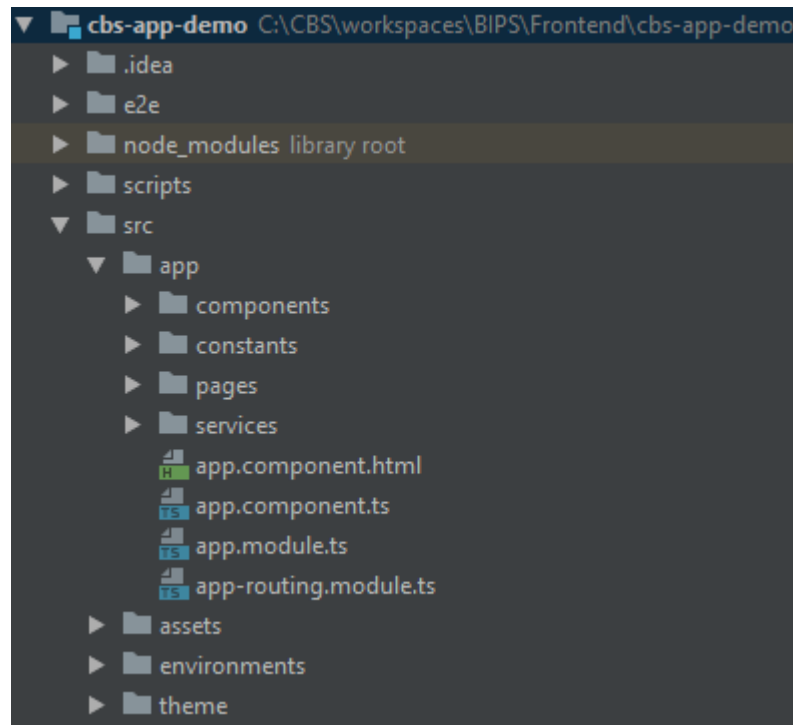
cbs-app-demo C:\CBS\workspaces\BIPS\Frontend\cbs-app-demo
.idea
e2e
node_modules library root
scripts
src
app
components
constants
pages
services
app.component.html
app.component.ts
app.module.ts
app-routing.module.ts
assets
environments
theme